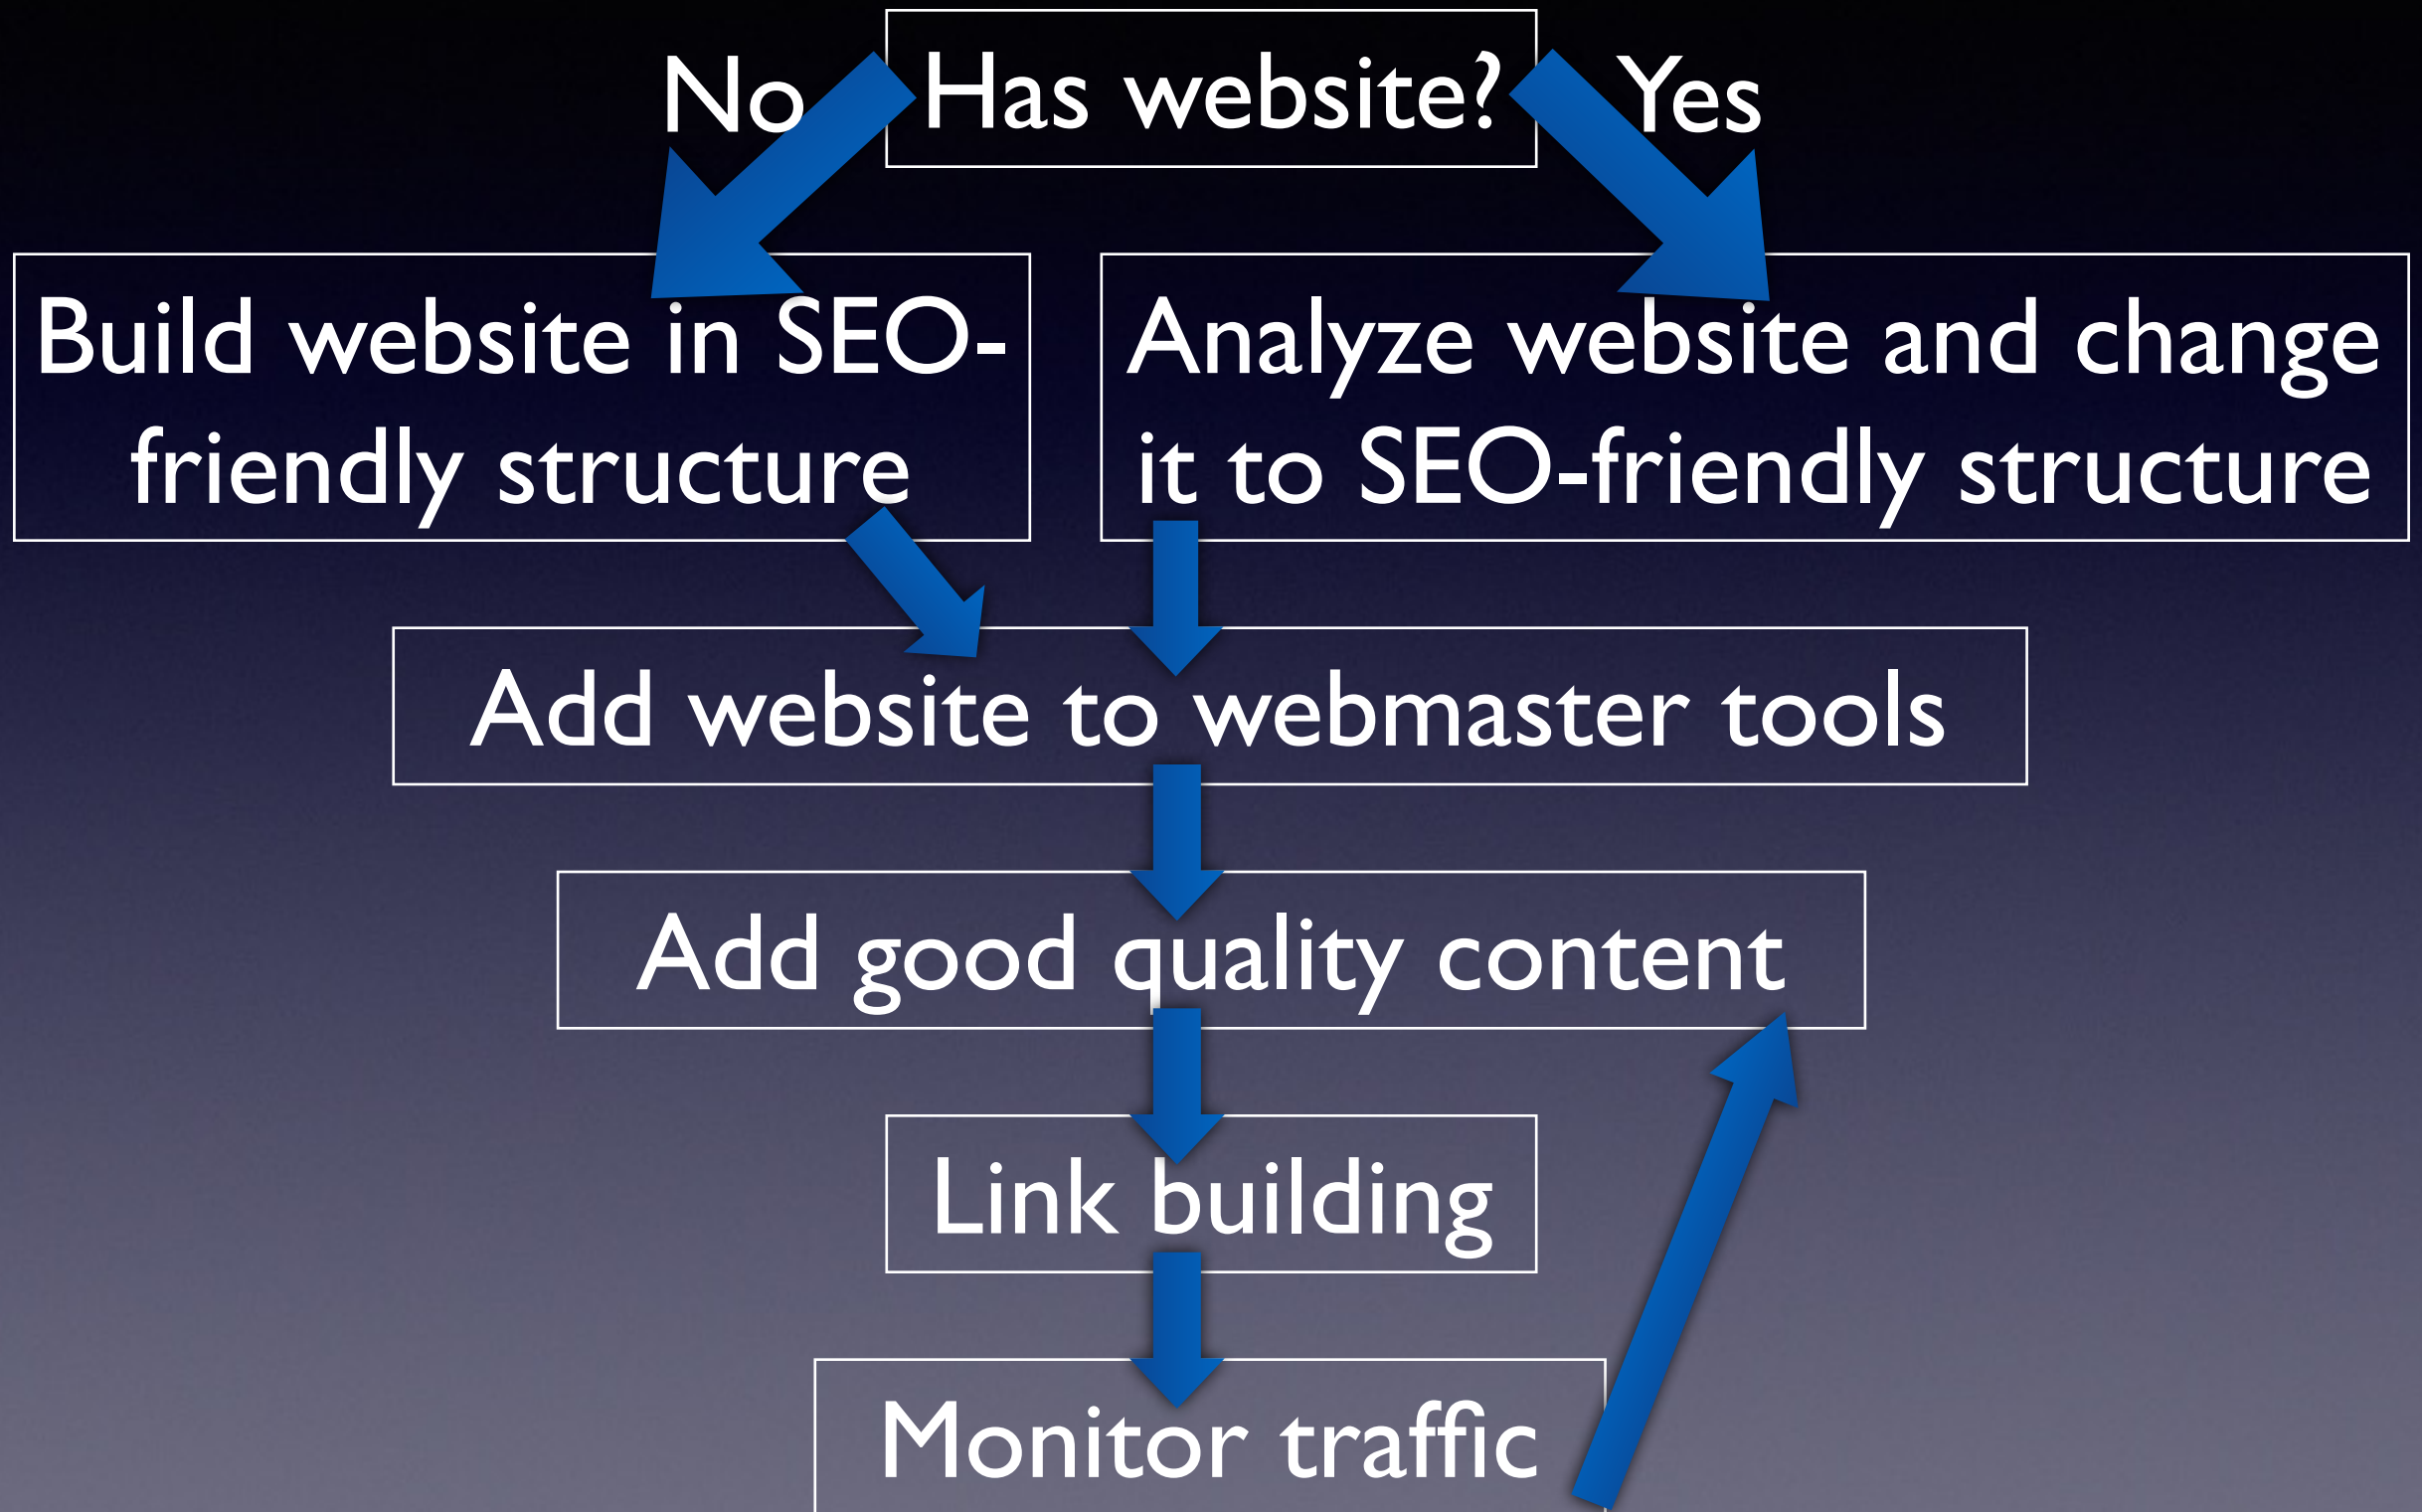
No

Has website?

Yes

Build website in SEO-friendly structure

Analyze website and change it to SEO-friendly structure

Add website to webmaster tools

Add good quality content

Link building

Monitor traffic